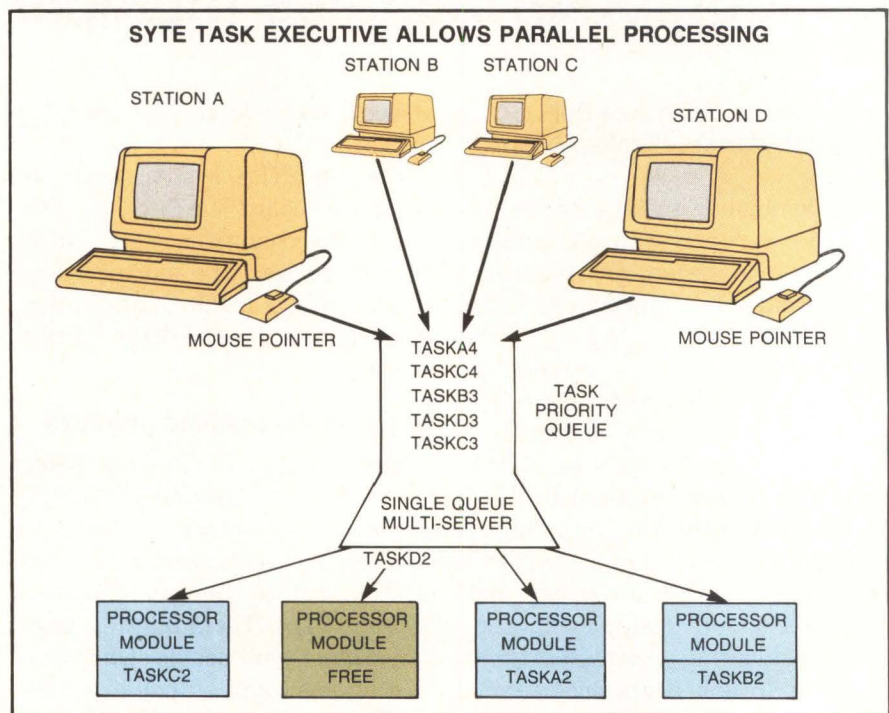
SYTE TASK EXECUTIVE ALLOWS PARALLEL PROCESSING

STATION B

STATION C

STATION A

STATION D

MOUSE POINTER

TASKA4
TASKC4
TASKB3
TASKD3
TASKC3

TASK PRIORITY QUEUE

MOUSE POINTER

SINGLE QUEUE MULTI-SERVER

TASKD2

PROCESSOR MODULE
TASKC2

PROCESSOR MODULE
FREE

PROCESSOR MODULE
TASKA2

PROCESSOR MODULE
TASKB2